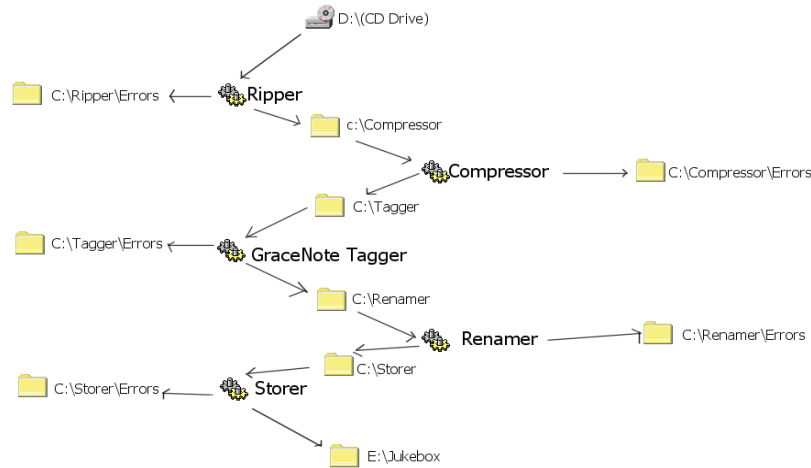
D:\(CD Drive)

C:\Ripper\Errors

Ripper

c:\Compressor

Compressor

C:\Compressor\Errors

C:\Tagger

C:\Tagger\Errors

GraceNote Tagger

C:\Renamer

Renamer

C:\Renamer\Errors

C:\Storer

C:\Storer\Errors

Storer

E:\Jukebox